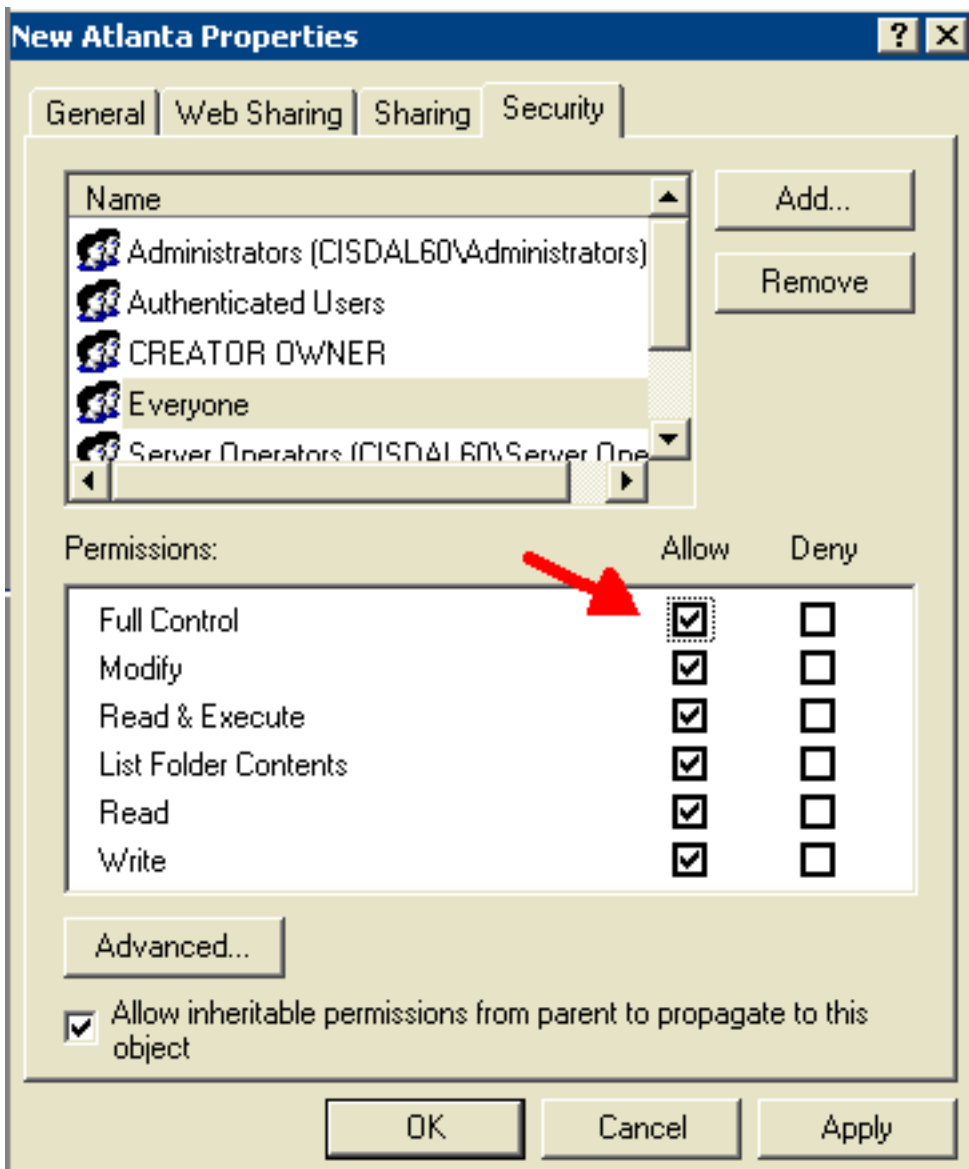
New Atlanta Properties

?

General | Web Sharing | Sharing | Security

Name

Administrators (CISDAL60\Administrators)
Authenticated Users
CREATOR OWNER
Everyone
Server Operators (CISDAL60\Server Ope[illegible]

Add...

Remove

Permissions: Allow Deny

Full Control
Modify
Read & Execute
List Folder Contents
Read
Write

Advanced...

Allow inheritable permissions from parent to propagate to this object

OK Cancel Apply